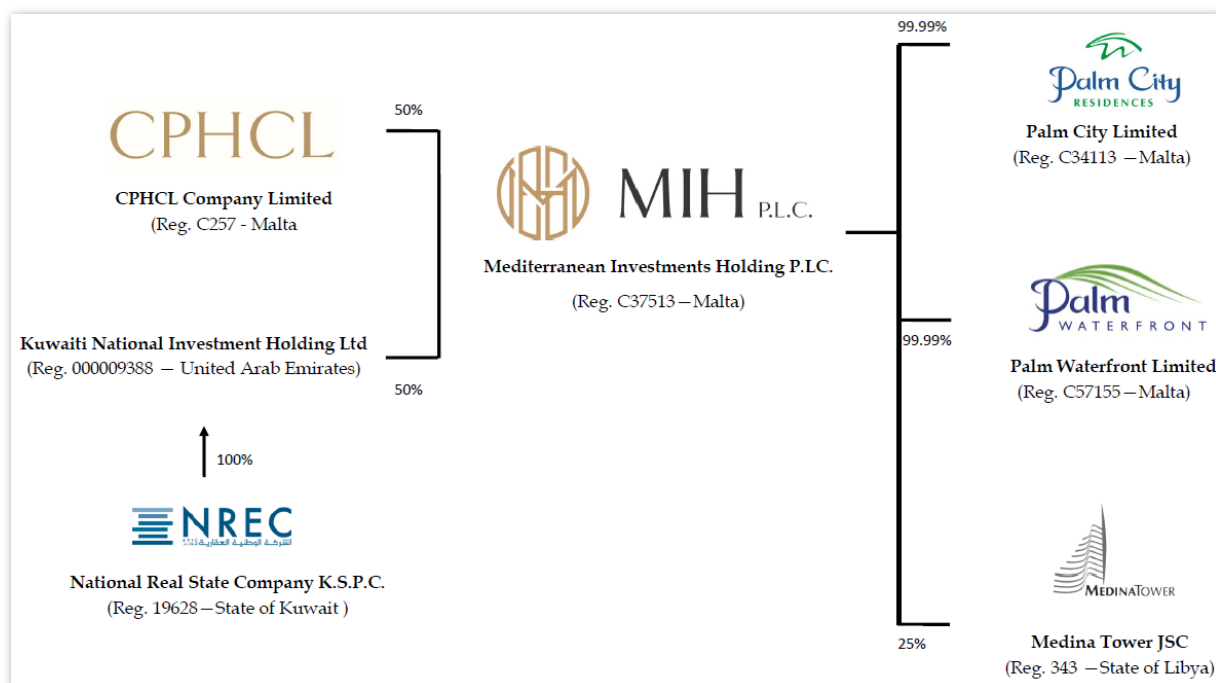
CPHCL

CPHCL Company Limited
(Reg. C257 - Malta

50%

Kuwaiti National Investment Holding Ltd
(Reg. 000009388 — United Arab Emirates)

50%

100%

NREC
الشركة الوطنية العقارية ش.م.ك

National Real State Company K.S.P.C.
(Reg. 19628—State of Kuwait )

MIH P.L.C.

Mediterranean Investments Holding P.L.C.

(Reg. C37513—Malta)

99.99%

Palm City RESIDENCES

Palm City Limited
(Reg. C34113 —Malta)

99.99%

Palm WATERFRONT

Palm Waterfront Limited
(Reg. C57155—Malta)

MEDINATOWER

25%

Medina Tower JSC
(Reg. 343 —State of Libya)